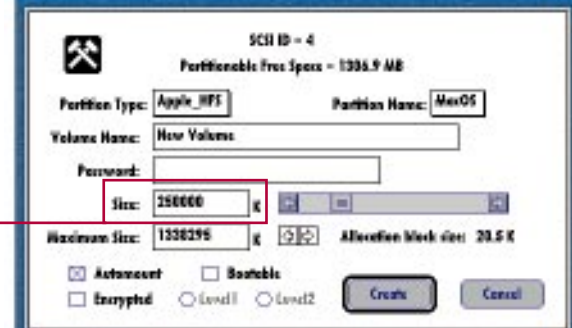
SCSI ID = 4

Partitionable Free Space = 1306.9 MB

Partition Type: Apple_HFS

Partition Name: MacOS

Volume Name: New Volume

Password:

Size: 250000 K

Maximum Size: 1338295 K

Allocation block size: 20.5 K

Automount

Bootable

Encrypted

Level1

Level2

Create

Cancel